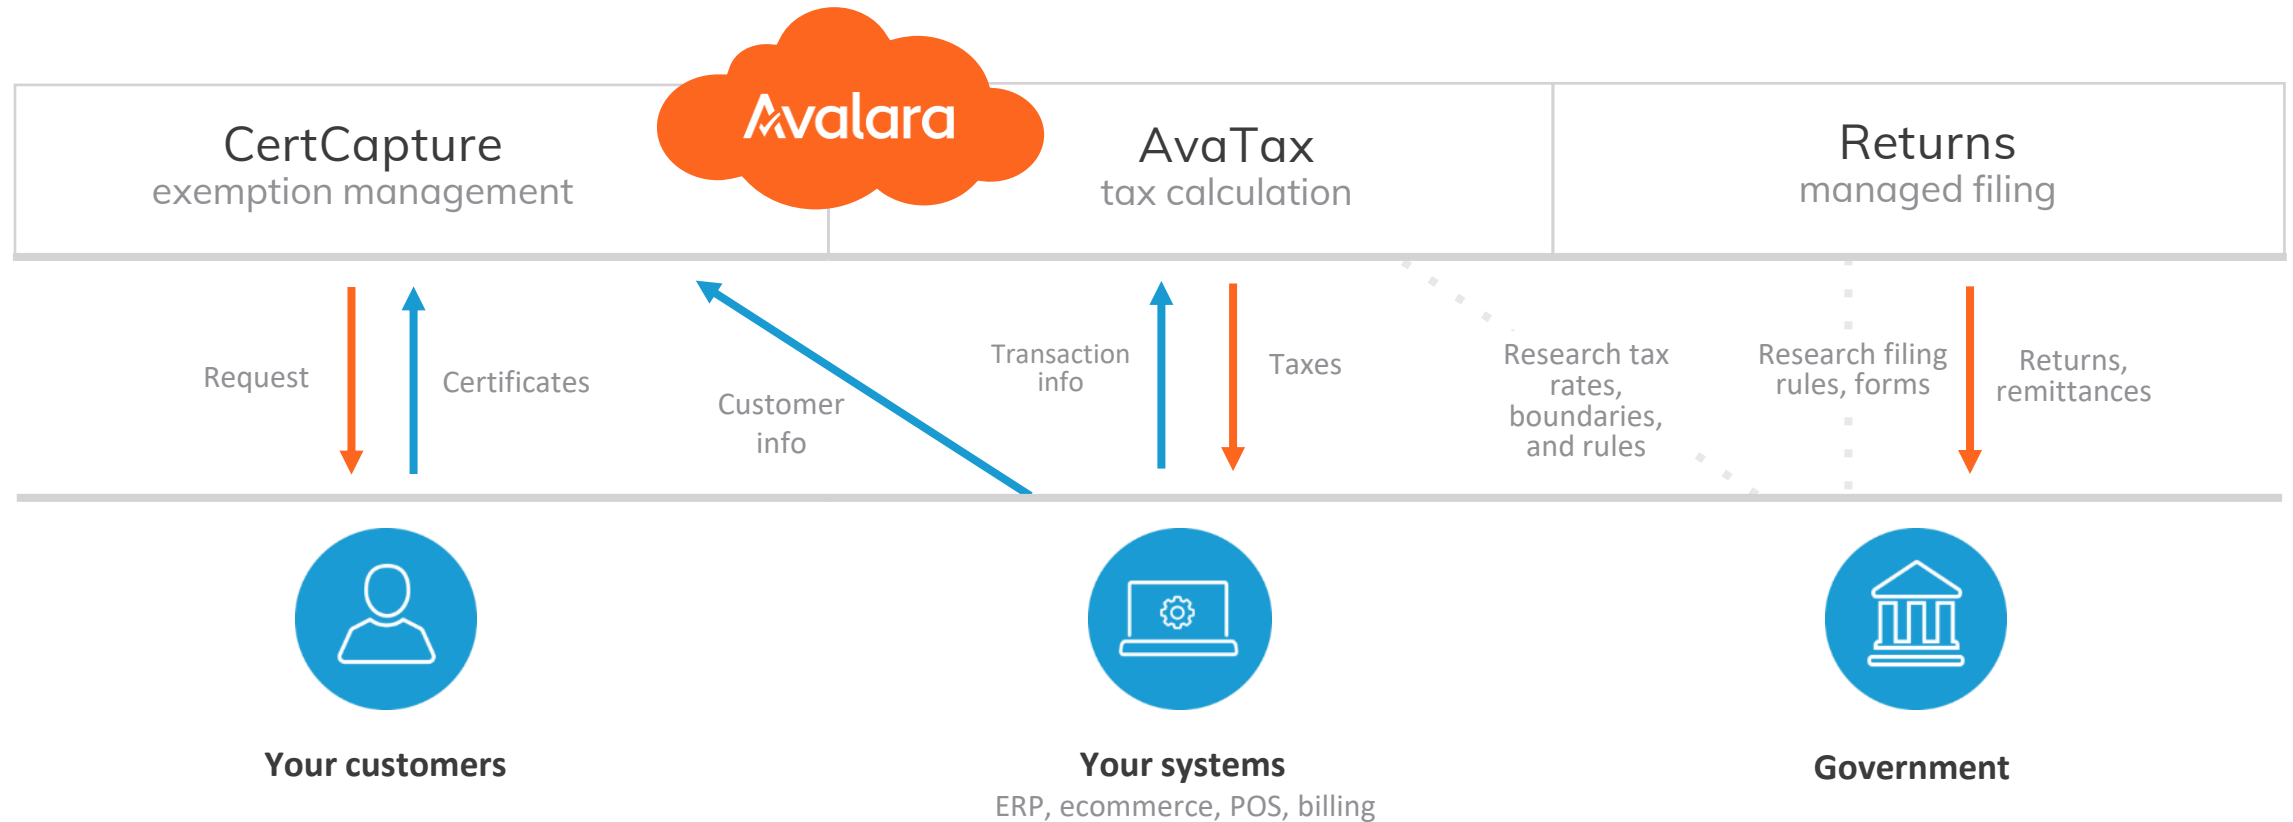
Avalara

CertCapture
exemption management

AvaTax
tax calculation

Returns
managed filing

Request

Certificates

Customer info

Transaction info

Taxes

Research tax rates, boundaries, and rules

Research filing rules, forms

Returns, remittances

Your customers

Your systems
ERP, ecommerce, POS, billing

Government